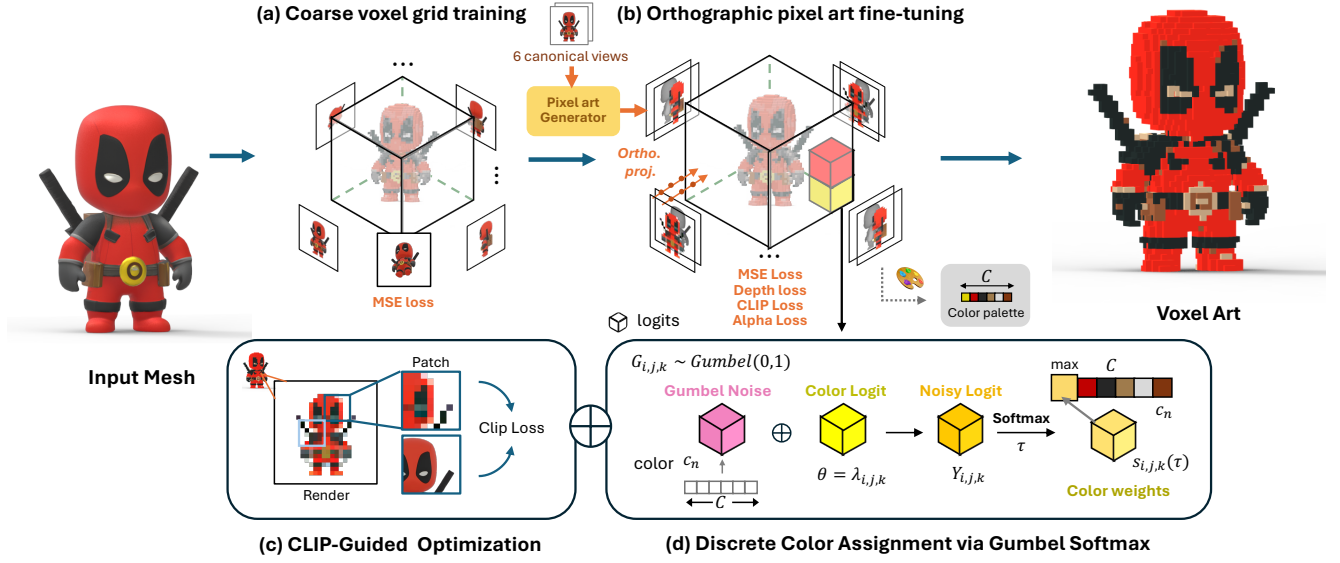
(a) Coarse voxel grid training

(b) Orthographic pixel art fine-tuning

6 canonical views

Pixel art Generator

Ortho. proj.

MSE loss

MSE Loss
Depth loss
CLIP Loss
Alpha Loss

$C$

Color palette

Voxel Art

Input Mesh

logits

Patch

Clip Loss

Render

$G_{i,j,k} \sim Gumbel(0,1)$

Gumbel Noise

Color Logit

Noisy Logit

Softmax

$\tau$

max

$C$

$c_n$

color $c_n$

$C$

$\theta = \lambda_{i,j,k}$

$Y_{i,j,k}$

$s_{i,j,k}(\tau)$

Color weights

(c) CLIP-Guided Optimization

(d) Discrete Color Assignment via Gumbel Softmax